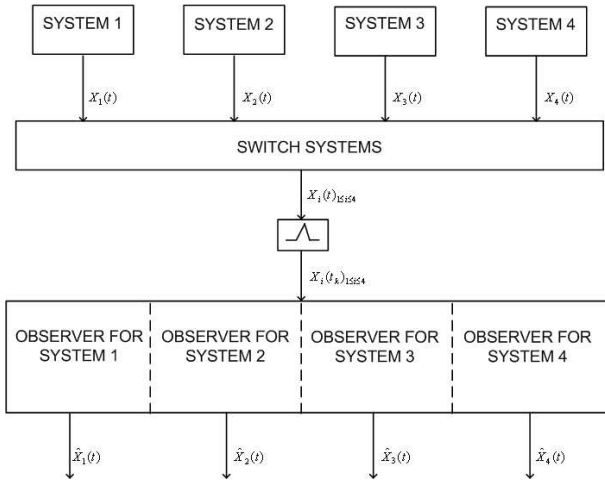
SYSTEM 1

SYSTEM 2

SYSTEM 3

SYSTEM 4

$X_1(t)$

$X_2(t)$

$X_3(t)$

$X_4(t)$

SWITCH SYSTEMS

$X_i(t)_{1\le i\le 4}$

$X_i(t_k)_{1\le i\le 4}$

OBSERVER FOR SYSTEM 1

OBSERVER FOR SYSTEM 2

OBSERVER FOR SYSTEM 3

OBSERVER FOR SYSTEM 4

$\hat{X}_1(t)$

$\hat{X}_2(t)$

$\hat{X}_3(t)$

$\hat{X}_4(t)$